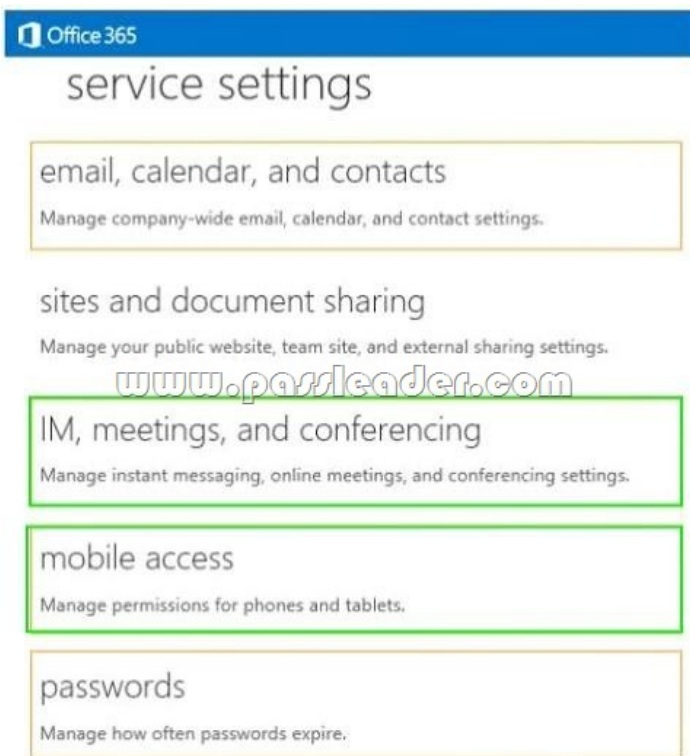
Office 365

service settings

email, calendar, and contacts

Manage company-wide email, calendar, and contact settings.

sites and document sharing

Manage your public website, team site, and external sharing settings.

www.passleader.com

IM, meetings, and conferencing

Manage instant messaging, online meetings, and conferencing settings.

mobile access

Manage permissions for phones and tablets.

passwords

Manage how often passwords expire.